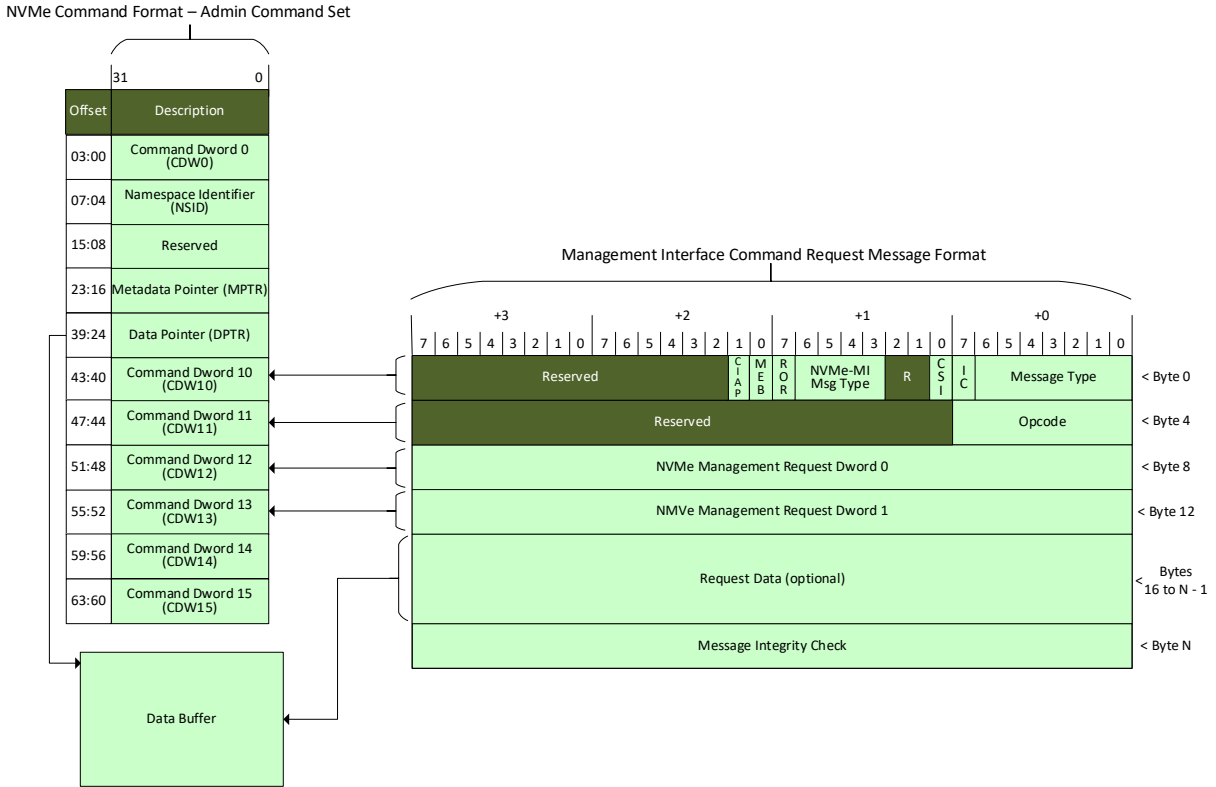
NVMe Command Format – Admin Command Set

31 0

| Offset | Description |
|---|---|
| 03:00 | Command Dword 0 (CDW0) |
| 07:04 | Namespace Identifier (NSID) |
| 15:08 | Reserved |
| 23:16 | Metadata Pointer (MPTR) |
| 39:24 | Data Pointer (DPTR) |
| 43:40 | Command Dword 10 (CDW10) |
| 47:44 | Command Dword 11 (CDW11) |
| 51:48 | Command Dword 12 (CDW12) |
| 55:52 | Command Dword 13 (CDW13) |
| 59:56 | Command Dword 14 (CDW14) |
| 63:60 | Command Dword 15 (CDW15) |

Data Buffer

Management Interface Command Request Message Format

+3 +2 +1 +0

7 6 5 4 3 2 1 0 7 6 5 4 3 2 1 0 7 6 5 4 3 2 1 0 7 6 5 4 3 2 1 0

Reserved | CIAP | MEB | ROR | NVMe-MI Msg Type | R | CSI | IC | Message Type < Byte 0

Reserved | Opcode < Byte 4

NVMe Management Request Dword 0 < Byte 8

NMVe Management Request Dword 1 < Byte 12

Request Data (optional) < Bytes 16 to N - 1

Message Integrity Check < Byte N